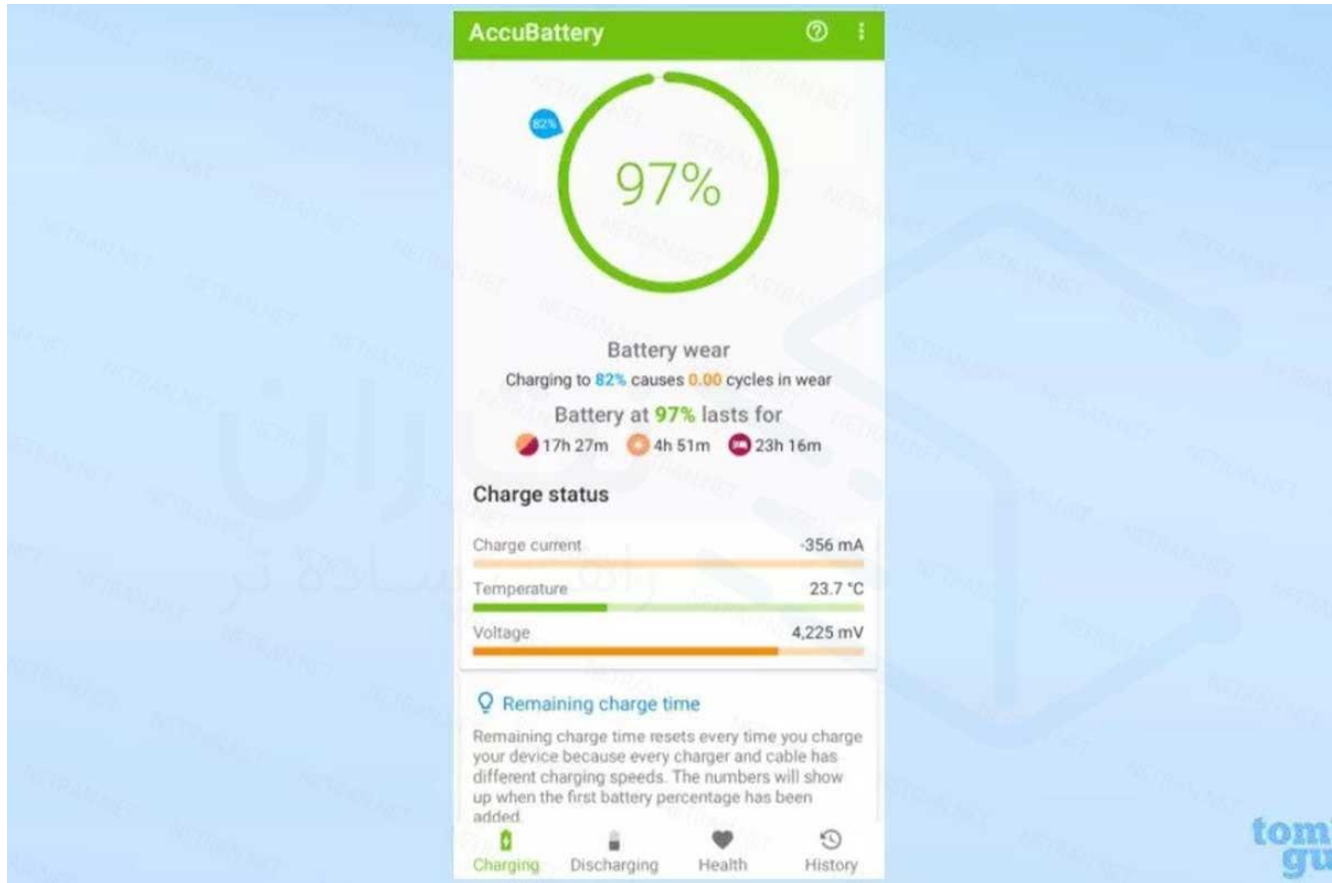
AccuBattery

82%

97%

Battery wear

Charging to 82% causes 0.00 cycles in wear

Battery at 97% lasts for

17h 27m 4h 51m 23h 16m

Charge status

| Charge current | -356 mA |
|---|---|
| Temperature | 23.7 °C |
| Voltage | 4,225 mV |

Remaining charge time

Remaining charge time resets every time you charge your device because every charger and cable has different charging speeds. The numbers will show up when the first battery percentage has been added.

Charging Discharging Health History

NETRAN.NET

tom's gu